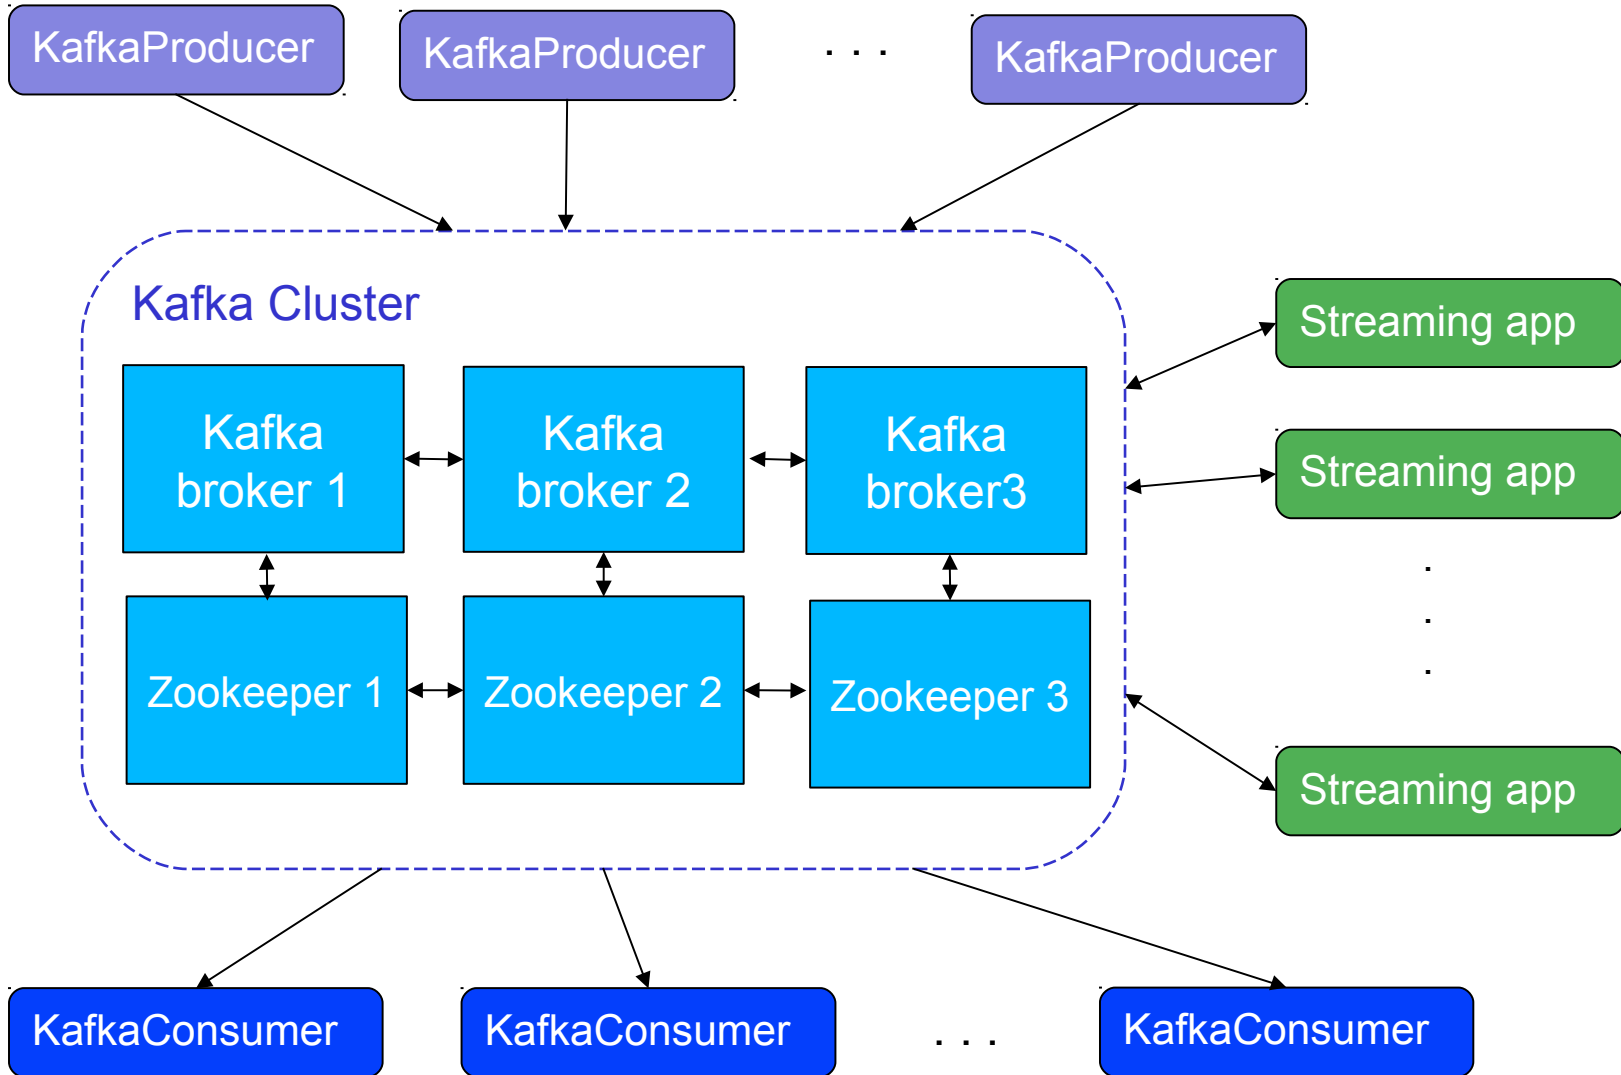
KafkaProducer

KafkaProducer

. . .

KafkaProducer

Kafka Cluster

Kafka broker 1

Kafka broker 2

Kafka broker3

Zookeeper 1

Zookeeper 2

Zookeeper 3

Streaming app

Streaming app

.
.
.

Streaming app

KafkaConsumer

KafkaConsumer

. . .

KafkaConsumer